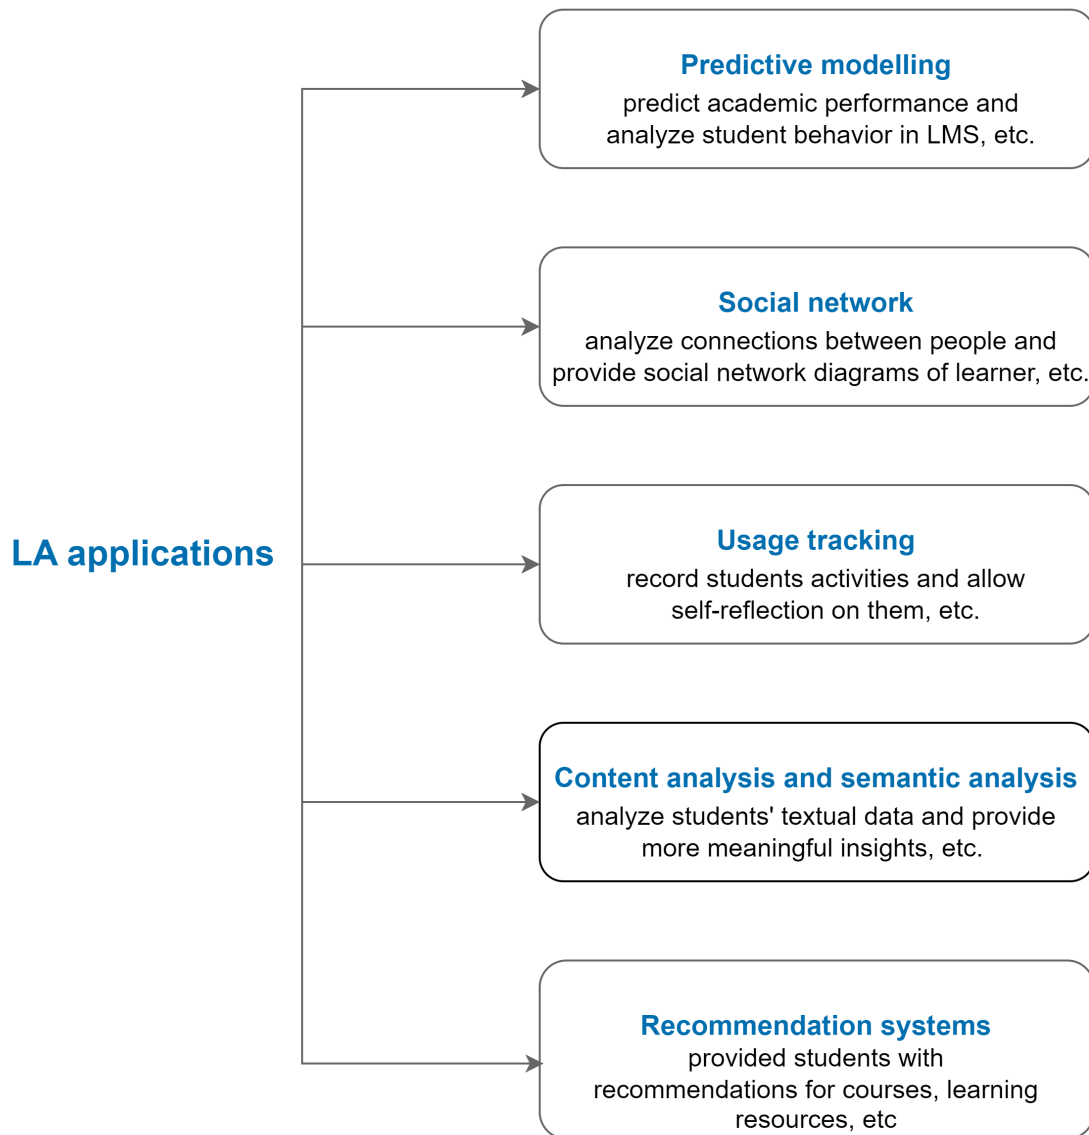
LA applications

Predictive modelling
predict academic performance and analyze student behavior in LMS, etc.

Social network
analyze connections between people and provide social network diagrams of learner, etc.

Usage tracking
record students activities and allow self-reflection on them, etc.

Content analysis and semantic analysis
analyze students' textual data and provide more meaningful insights, etc.

Recommendation systems
provided students with recommendations for courses, learning resources, etc